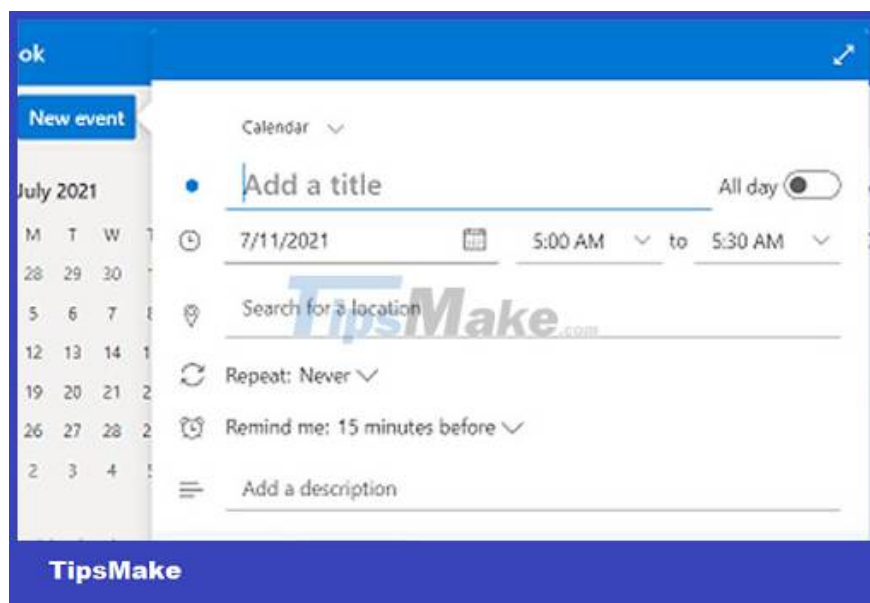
ok

New event

July 2021

| M | T | W | T |
|---|---|---|---|
| 28 | 29 | 30 | |
| 5 | 6 | 7 | |
| 12 | 13 | 14 | 1 |
| 19 | 20 | 21 | 2 |
| 26 | 27 | 28 | 2 |
| 2 | 3 | 4 | |

Calendar

Add a title

All day

7/11/2021

5:00 AM to 5:30 AM

Search for a location

TipsMake.com

Repeat: Never

Remind me: 15 minutes before

Add a description

TipsMake